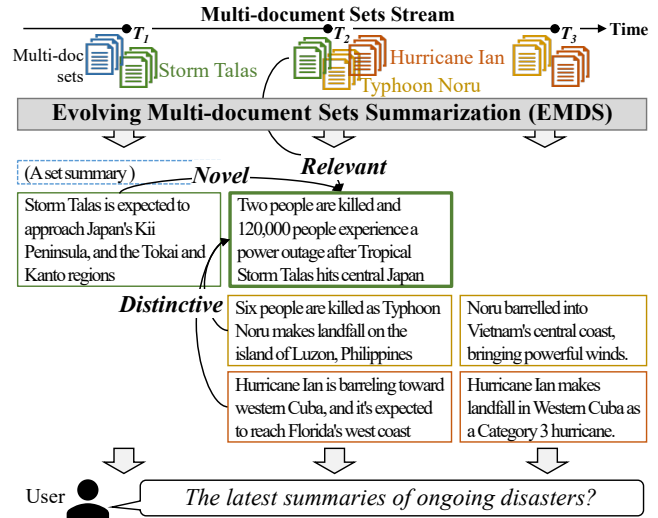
Multi-document Sets Stream

$T_1$ $T_2$ $T_3$ Time

Multi-doc sets

Storm Talas

Hurricane Ian

Typhoon Noru

Evolving Multi-document Sets Summarization (EMDS)

Relevant

(A set summary)

Novel

Storm Talas is expected to approach Japan's Kii Peninsula, and the Tokai and Kanto regions

Two people are killed and 120,000 people experience a power outage after Tropical Storm Talas hits central Japan

Distinctive

Six people are killed as Typhoon Noru makes landfall on the island of Luzon, Philippines

Noru barrelled into Vietnam's central coast, bringing powerful winds.

Hurricane Ian is barreling toward western Cuba, and it's expected to reach Florida's west coast

Hurricane Ian makes landfall in Western Cuba as a Category 3 hurricane.

User

The latest summaries of ongoing disasters?